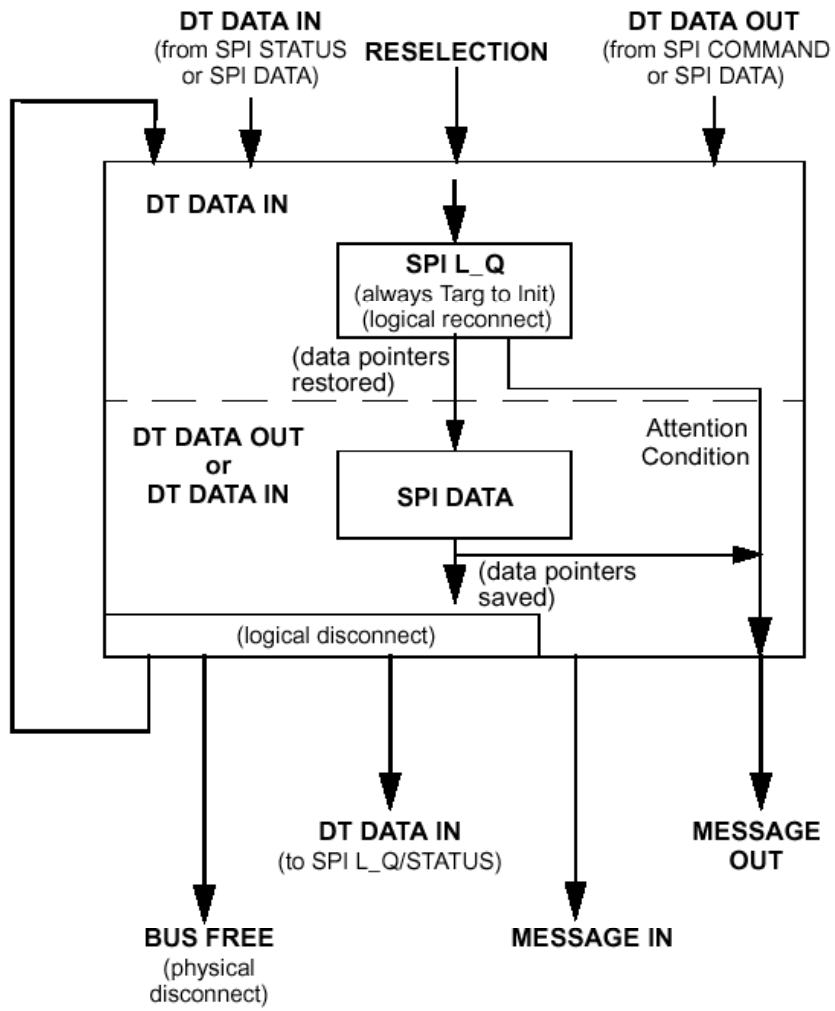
DT DATA IN
(from SPI STATUS or SPI DATA)

RESELECTION

DT DATA OUT
(from SPI COMMAND or SPI DATA)

DT DATA IN

SPI L_Q
(always Targ to Init)
(logical reconnect)

(data pointers restored)

DT DATA OUT
or
DT DATA IN

Attention
Condition

SPI DATA

(data pointers saved)

(logical disconnect)

DT DATA IN
(to SPI L_Q/STATUS)

MESSAGE
OUT

BUS FREE
(physical disconnect)

MESSAGE IN